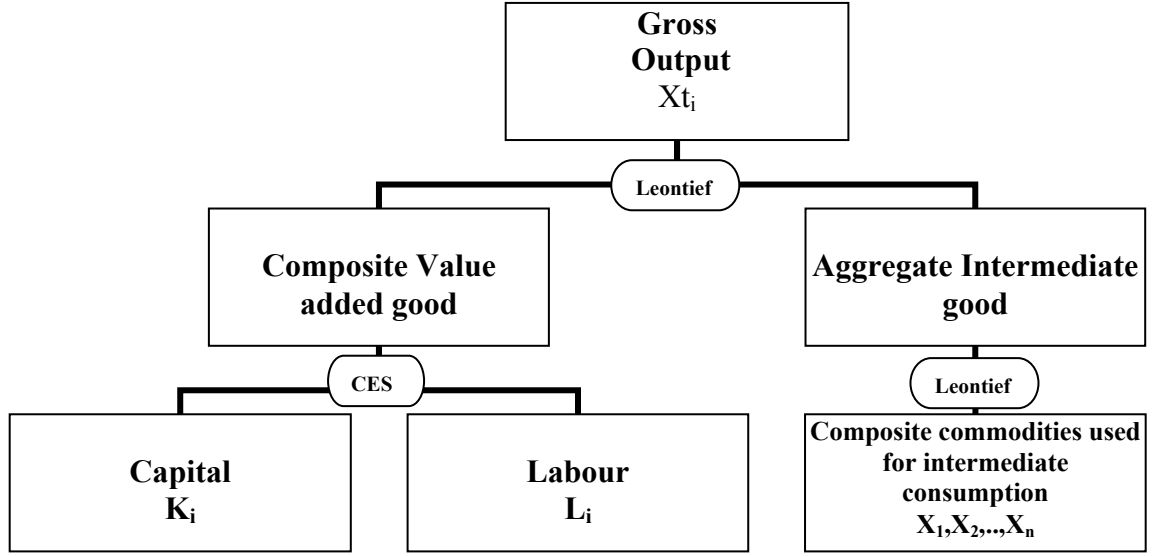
Gross Output
$Xt_i$

Leontief

Composite Value added good

Aggregate Intermediate good

CES

Leontief

Capital
$K_i$

Labour
$L_i$

Composite commodities used for intermediate consumption
$X_1,X_2,..,X_n$